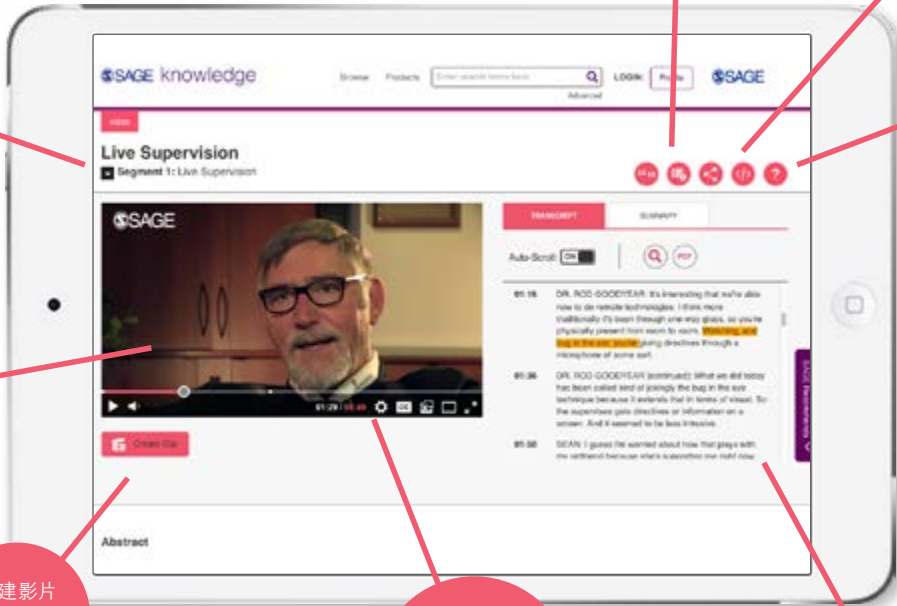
SAGE knowledge
Browse Products Enter search terms here
Advanced
LOGIN: Profile
SAGE

VIDEO

Live Supervision
Segment 1: Live Supervision

SAGE

01:29 / 05:46

Create Clip

Abstract

TRANSCRIPT SUMMARY

Auto-Scroll: ON

PDF

01:15 DR. ROD GOODYEAR: It's interesting that we're also now to do remote technologies. I think more traditionally it's been through one-way glass, so you're physically present from room to room. Watching and bug in the ear, you're giving directives through a microphone of some sort.

01:26 DR. ROD GOODYEAR [continued]: What we did today has been called kind of jokingly the bug in the eye technique because it extends that in terms of vision. So the supervisee gets directives or information on a screen. And it seemed to be less intrusive.

01:38 SEAN: I guess I'm worried about how that plays with my girlfriend because she's supporting me right now.

SAGE Recommends

建影片